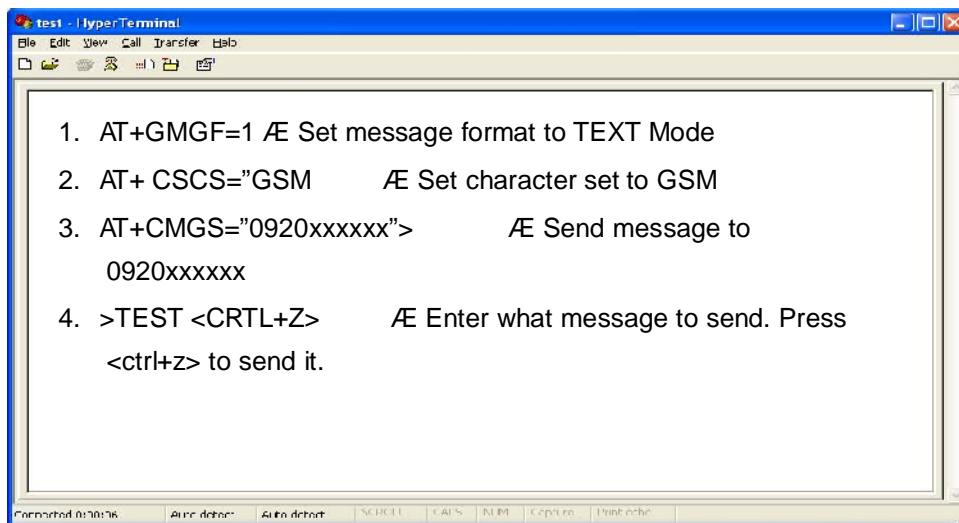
test1 - HyperTerminal
File Edit View Call Transfer Help

1. AT+GMGF=1 Æ Set message format to TEXT Mode
2. AT+ CSCS="GSM Æ Set character set to GSM
3. AT+CMGS="0920xxxxxx"> Æ Send message to 0920xxxxxx
4. >TEST <CRTL+Z> Æ Enter what message to send. Press <ctrl+z> to send it.

Connected 0:30:36 Auto detect Auto detect SCROLL CAPS NUM Capture Print echo